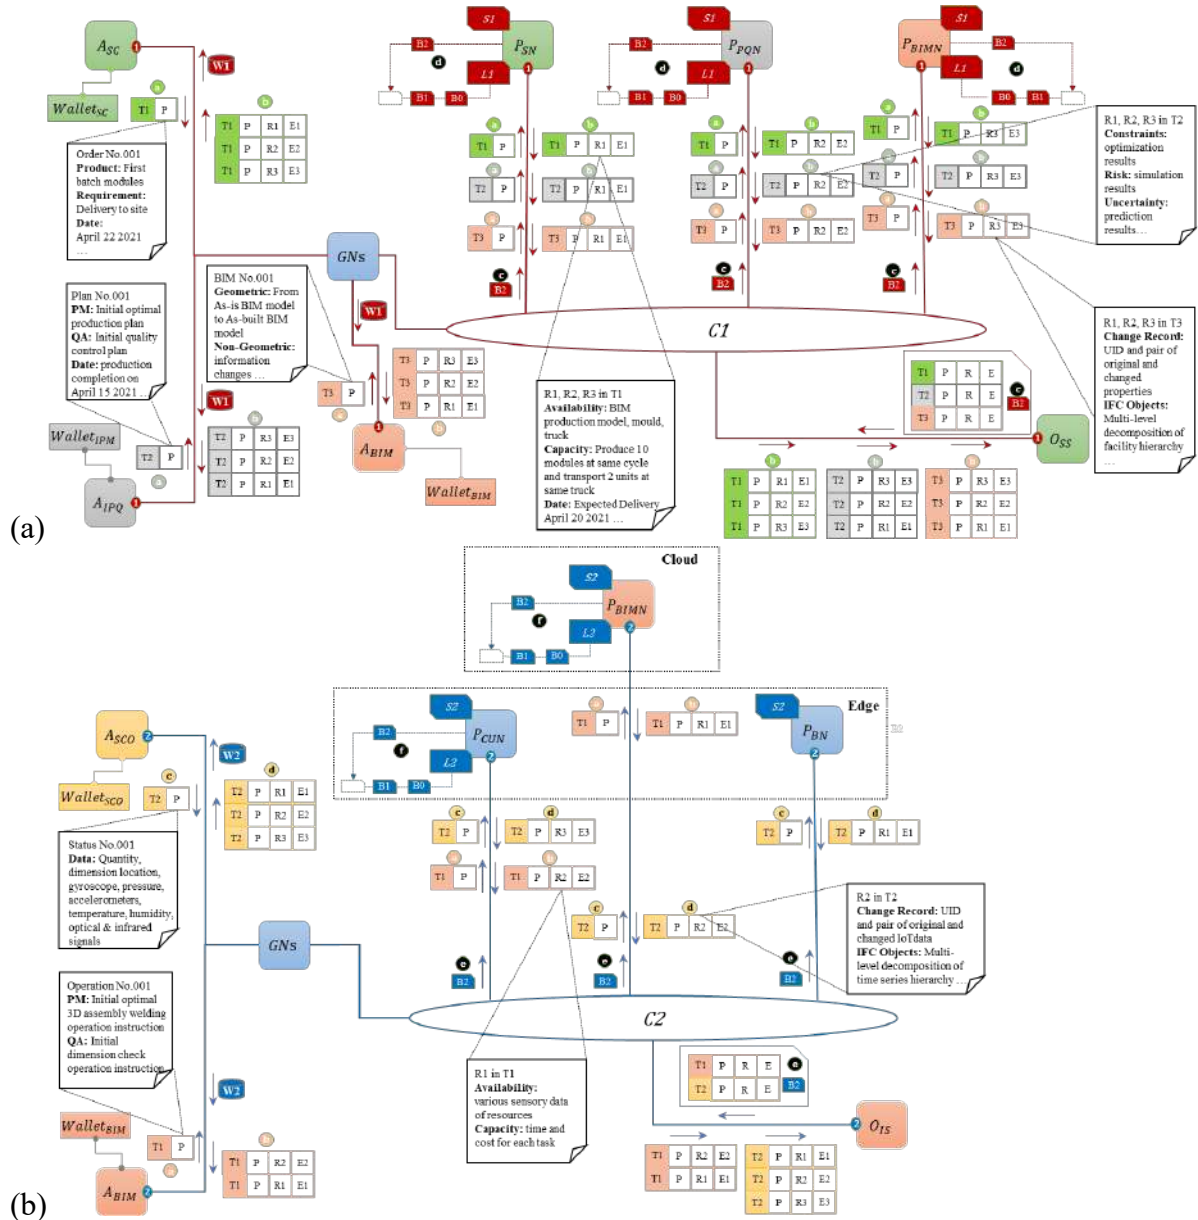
(a)

$A_{SC}$ 1 W1 $Wallet_{SC}$ a T1 P b

| T1 | P | R1 | E1 |
|---|---|---|---|
| T1 | P | R2 | E2 |
| T1 | P | R3 | E3 |

Order No.001
**Product:** First batch modules
**Requirement:** Delivery to site
**Date:** April 22 2021 …

S1 B2 $P_{SN}$ d L1 B1 B0 1

S1 B2 $P_{PQN}$ d L1 B1 B0 1

S1 $P_{BIMN}$ B2 L1 d B0 B1 1

R1, R2, R3 in T2
**Constraints:** optimization results
**Risk:** simulation results
**Uncertainty:** prediction results…

a T1 P b T1 P R1 E1
a T2 P b T2 P R1 E1
a T3 P b T3 P R1 E1
c B2

a T1 P b T1 P R2 E2
a T2 P b T2 P R2 E2
a T3 P b T3 P R2 E2
c B2

a T1 P b T1 P R3 E3
a T2 P b T2 P R3 E3
a T3 P b T3 P R3 E3
c B2

GNs

BIM No.001
**Geometric:** From As-is BIM model to As-built BIM model
**Non-Geometric:** information changes …

W1

Plan No.001
**PM:** Initial optimal production plan
**QA:** Initial quality control plan
**Date:** production completion on April 15 2021 …

C1

R1, R2, R3 in T3
**Change Record:** UID and pair of original and changed properties
**IFC Objects:** Multi-level decomposition of facility hierarchy …

T3 P R3 E3
T3 P R2 E2
T3 P R1 E1
T3 P a b

1 $A_{BIM}$ $Wallet_{BIM}$

W1 $Wallet_{IPM}$ b

T2 P R3 E3
T2 P R2 E2
T2 P R1 E1

T2 P a $A_{IPQ}$ 1

R1, R2, R3 in T1
**Availability:** BIM production model, mould, truck
**Capacity:** Produce 10 modules at same cycle and transport 2 units at same truck
**Date:** Expected Delivery April 20 2021 …

T1 P R E
T2 P R E
T3 P R E
c B2

1 $O_{SS}$

b T1 P R1 E1 / T1 P R2 E2 / T1 P R3 E3
b T2 P R3 E3 / T2 P R2 E2 / T2 P R1 E1
b T3 P R3 E3 / T3 P R2 E2 / T3 P R1 E1

(b)

Cloud
S2 B2 $P_{BIMN}$ f L2 B1 B0 2

Edge
S2 B2 $P_{CUN}$ f L2 B1 B0 2
a T1 P b T1 P R1 E1
S2 $P_{BN}$ 2

$A_{SCO}$ 2 W2 $Wallet_{SCO}$ c T2 P d

T2 P R1 E1
T2 P R2 E2
T2 P R3 E3

Status No.001
**Data:** Quantity, dimension location, gyroscope, pressure, accelerometers, temperature, humidity, optical & infrared signals

c T2 P d T2 P R3 E3
a T1 P b T1 P R2 E2
c T2 P d T2 P R1 E1
c T2 P d T2 P R2 E2

R2 in T2
**Change Record:** UID and pair of original and changed IoTdata
**IFC Objects:** Multi-level decomposition of time series hierarchy …

GNs e B2 e B2 e B2 C2

Operation No.001
**PM:** Initial optimal 3D assembly welding operation instruction
**QA:** Initial dimension check operation instruction

R1 in T1
**Availability:** various sensory data of resources
**Capacity:** time and cost for each task

T1 P R E
T2 P R E
e B2

2 $O_{IS}$

W2 $Wallet_{BIM}$ T1 P a b

T1 P R2 E2
T1 P R1 E1

$A_{BIM}$ 2

T1 P R2 E2
T1 P R1 E1

T2 P R1 E1
T2 P R2 E2
T2 P R3 E3